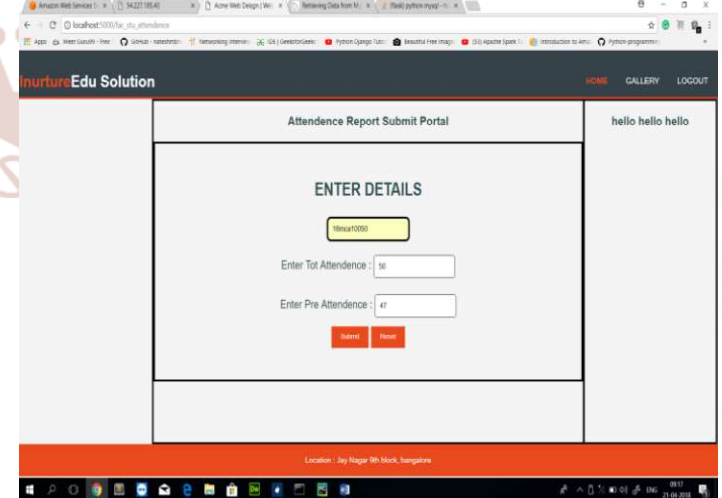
Amazon Web Services | 54.227.185.40 | Acme Web Design | Retrieving Data from | [Flask] python mysql

localhost:5000/fac_stu_attendence

Apps | Meet Guru99 - Free | GitHub - nateshmbh | Networking Intervie | GeeksforGeeks | Python Django Tuto | Beautiful Free Image | (53) Apache Spark | Introduction to Ama | Python-programmi

InurtureEdu Solution

HOME GALLERY LOGOUT

Attendence Report Submit Portal

hello hello hello

ENTER DETAILS

16mca10050

Enter Tot Attendence : 50

Enter Pre Attendence : 47

Submit Reset

Location : Jay Nagar 9th block, bangalore

ENG 09:17 21-04-2018